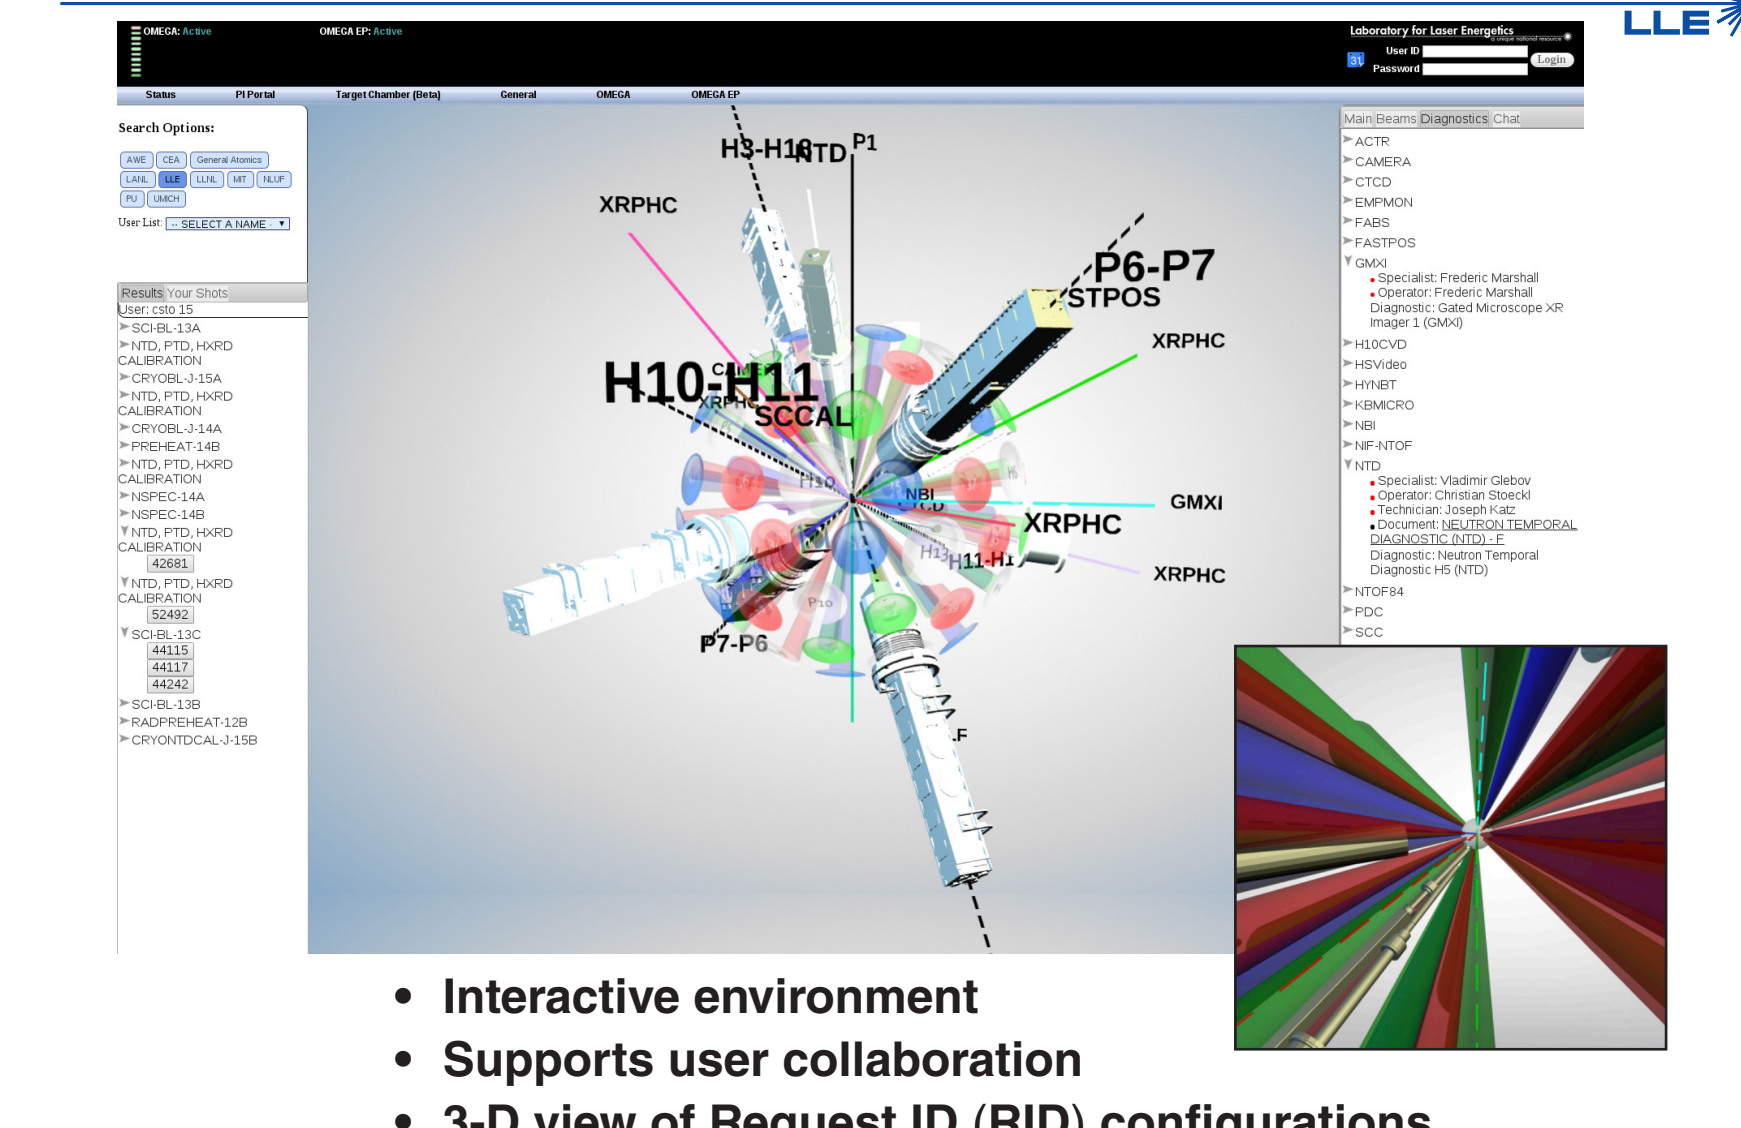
LLE

OMEGA: Active OMEGA EP: Active

Laboratory for Laser Energetics

User ID
Password
Login

Status PI Portal Target Chamber (Beta) General OMEGA OMEGA EP

Search Options:

AWE CEA General Atomics
LANL LLE LLNL MIT NLUF
PU UMICH

User List: -- SELECT A NAME --

Results Your Shots
User: csto 15
SCI-BL-13A
NTD, PTD, HXRD CALIBRATION
CRYOBL-J-15A
NTD, PTD, HXRD CALIBRATION
CRYOBL-J-14A
PREHEAT-14B
NTD, PTD, HXRD CALIBRATION
NSPEC-14A
NSPEC-14B
NTD, PTD, HXRD CALIBRATION
42681
NTD, PTD, HXRD CALIBRATION
52492
SCI-BL-13C
44115
44117
44242
SCI-BL-13B
RADPREHEAT-12B
CRYONTDCAL-J-15B

H3-H18 NTD P1
XRPHC
P6-P7
STPOS
XRPHC
H10-H11
XRPHC
SCCAL
NBI
GMXI
XRPHC
H11-H1
XRPHC
P7-P6
F

Main Beams Diagnostics Chat
ACTR
CAMERA
CTCD
EMPMON
FABS
FASTPOS
GMXI
Specialist: Frederic Marshall
Operator: Frederic Marshall
Diagnostic: Gated Microscope XR Imager 1 (GMXI)
H10CVD
HSVideo
HYNBT
KBMICRO
NBI
NIF-NTOF
NTD
Specialist: Vladimir Glebov
Operator: Christian Stoeckl
Technician: Joseph Katz
Document: NEUTRON TEMPORAL DIAGNOSTIC (NTD) - F
Diagnostic: Neutron Temporal Diagnostic H5 (NTD)
NTOF84
PDC
SCC

• Interactive environment
• Supports user collaboration
• 3-D view of Request ID (RID) configurations